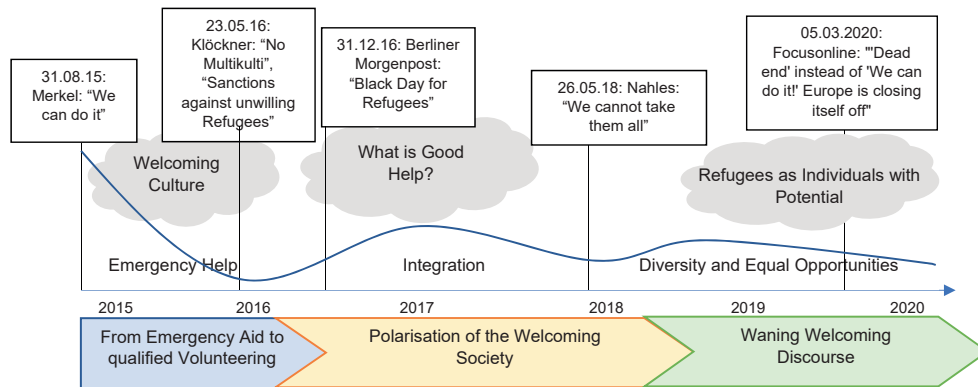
31.08.15: Merkel: “We can do it”

23.05.16: Klöckner: “No Multikulti”, “Sanctions against unwilling Refugees”

31.12.16: Berliner Morgenpost: “Black Day for Refugees”

26.05.18: Nahles: “We cannot take them all”

05.03.2020: Focusonline: "'Dead end' instead of 'We can do it!' Europe is closing itself off"

Welcoming Culture

What is Good Help?

Refugees as Individuals with Potential

Emergency Help

Integration

Diversity and Equal Opportunities

2015

2016

2017

2018

2019

2020

From Emergency Aid to qualified Volunteering

Polarisation of the Welcoming Society

Waning Welcoming Discourse